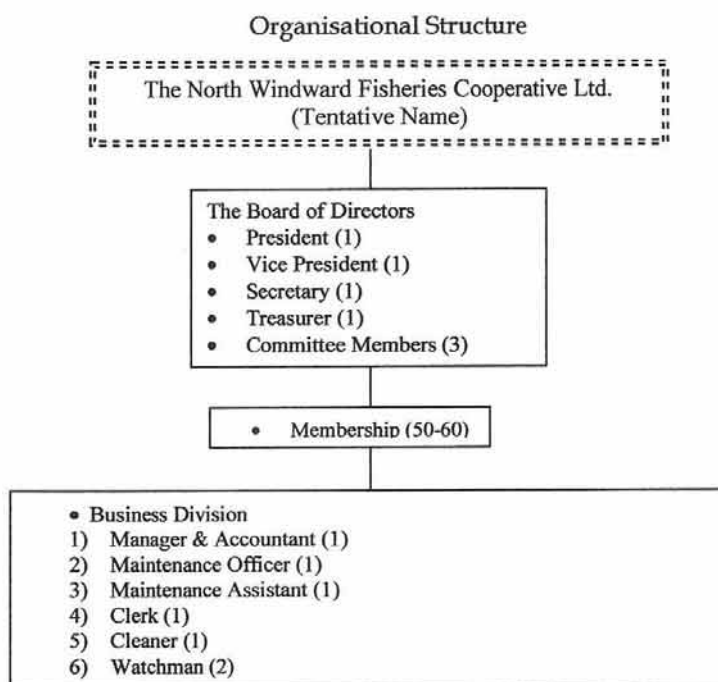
Organisational Structure

The North Windward Fisheries Cooperative Ltd.
(Tentative Name)

The Board of Directors
• President (1)
• Vice President (1)
• Secretary (1)
• Treasurer (1)
• Committee Members (3)

• Membership (50-60)

• Business Division
1) Manager & Accountant (1)
2) Maintenance Officer (1)
3) Maintenance Assistant (1)
4) Clerk (1)
5) Cleaner (1)
6) Watchman (2)